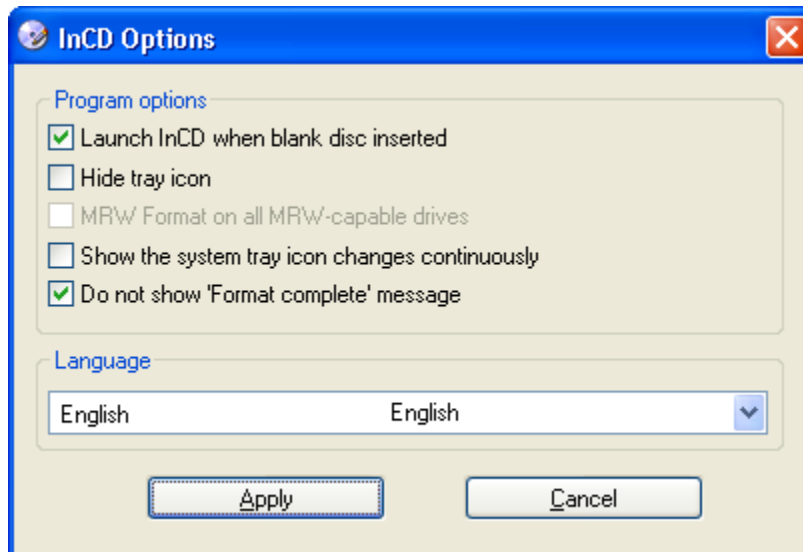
InCD Options

Program options

Launch InCD when blank disc inserted

Hide tray icon

MRW Format on all MRW-capable drives

Show the system tray icon changes continuously

Do not show 'Format complete' message

Language

English English

Apply

Cancel